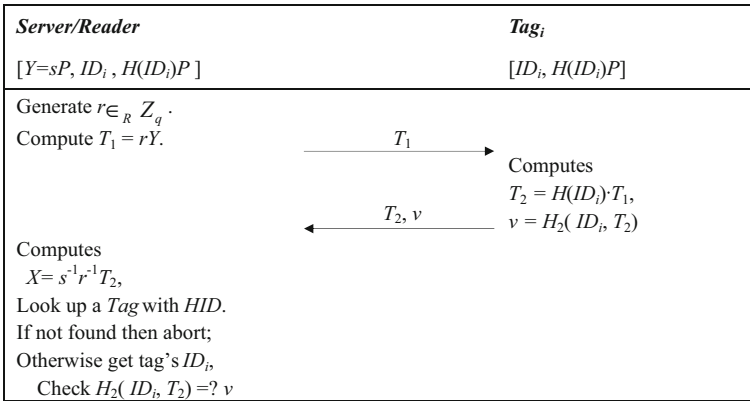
*Server/Reader* | *Tag$_i$*

[$Y=sP$, $ID_i$ , $H(ID_i)P$ ] | [$ID_i$, $H(ID_i)P$]

Generate $r \in_R Z_q$ .
Compute $T_1 = rY$.

$T_1$

Computes
$T_2 = H(ID_i) \cdot T_1$,
$v = H_2( ID_i, T_2)$

$T_2$, $v$

Computes
$X= s^{-1}r^{-1}T_2$,
Look up a *Tag* with *HID*.
If not found then abort;
Otherwise get tag's $ID_i$,
Check $H_2( ID_i, T_2) =? v$